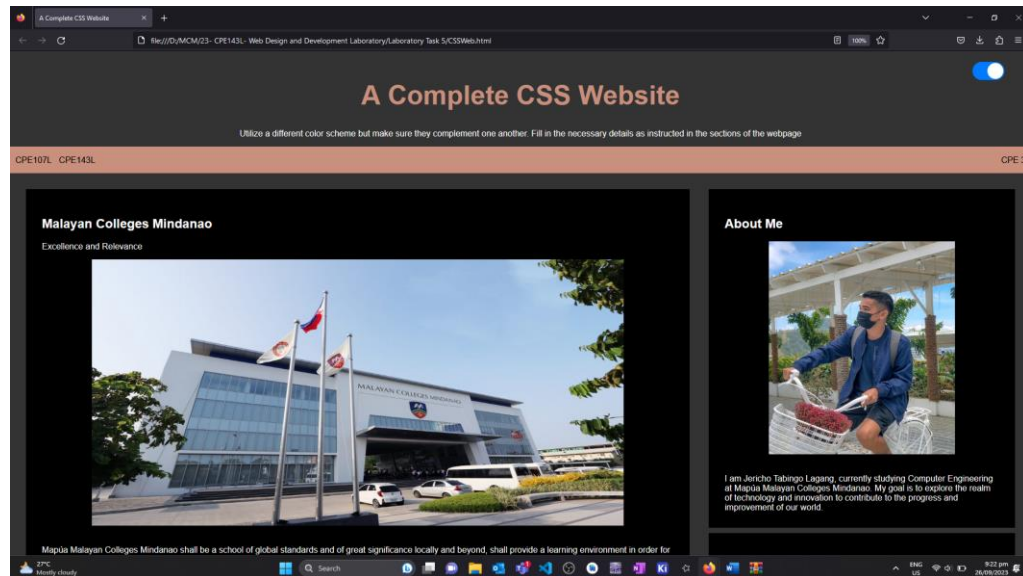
A Complete CSS Website

file:///D:/MCM/23- CPE143L- Web Design and Development Laboratory/Laboratory Task 5/CSSWeb.html

100%

A Complete CSS Website

Utilize a different color scheme but make sure they complement one another. Fill in the necessary details as instructed in the sections of the webpage

CPE107L CPE143L

CPE

Malayan Colleges Mindanao

Excellence and Relevance

MALAYAN COLLEGES MINDANAO

Mapúa Malayan Colleges Mindanao shall be a school of global standards and of great significance locally and beyond, shall provide a learning environment in order for

About Me

I am Jericho Tabingo Lagang, currently studying Computer Engineering at Mapúa Malayan Colleges Mindanao. My goal is to explore the realm of technology and innovation to contribute to the progress and improvement of our world.

27°C
Mostly cloudy

Search

ENG
US

9:22 pm
26/09/2023